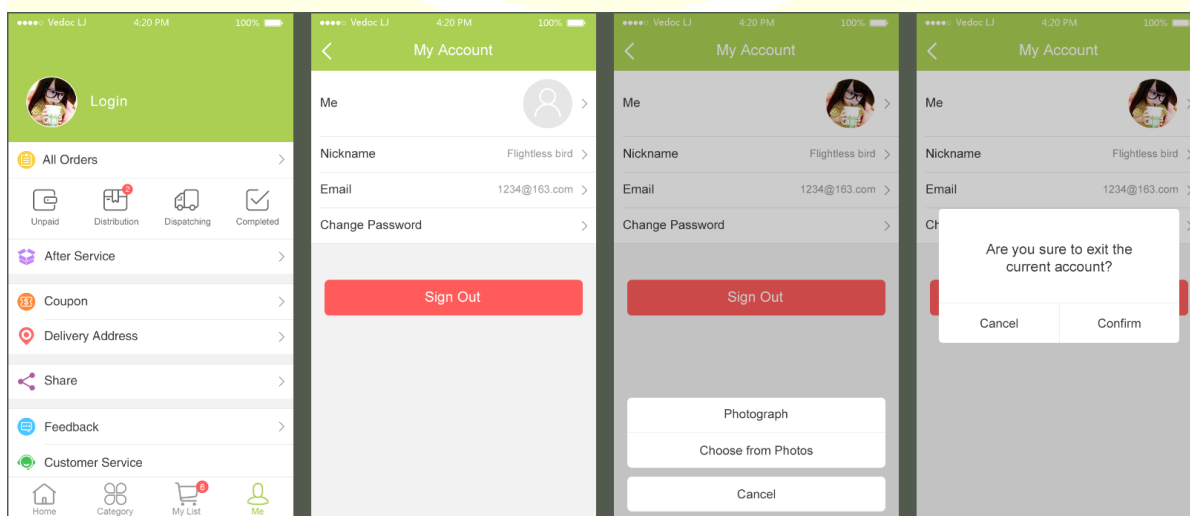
●●●●○ Vedoc LJ 4:20 PM 100%

Login

All Orders

2
Unpaid Distribution Dispatching Completed

After Service

Coupon

Delivery Address

Share

Feedback

Customer Service

6
Home Category My List Me

●●●●○ Vedoc LJ 4:20 PM 100%

My Account

Me

Nickname Flightless bird

Email 1234@163.com

Change Password

Sign Out

●●●●○ Vedoc LJ 4:20 PM 100%

My Account

Me

Nickname Flightless bird

Email 1234@163.com

Change Password

Sign Out

Photograph

Choose from Photos

Cancel

●●●●○ Vedoc LJ 4:20 PM 100%

My Account

Me

Nickname Flightless bird

Email 1234@163.com

Ch

Are you sure to exit the current account?

Cancel Confirm